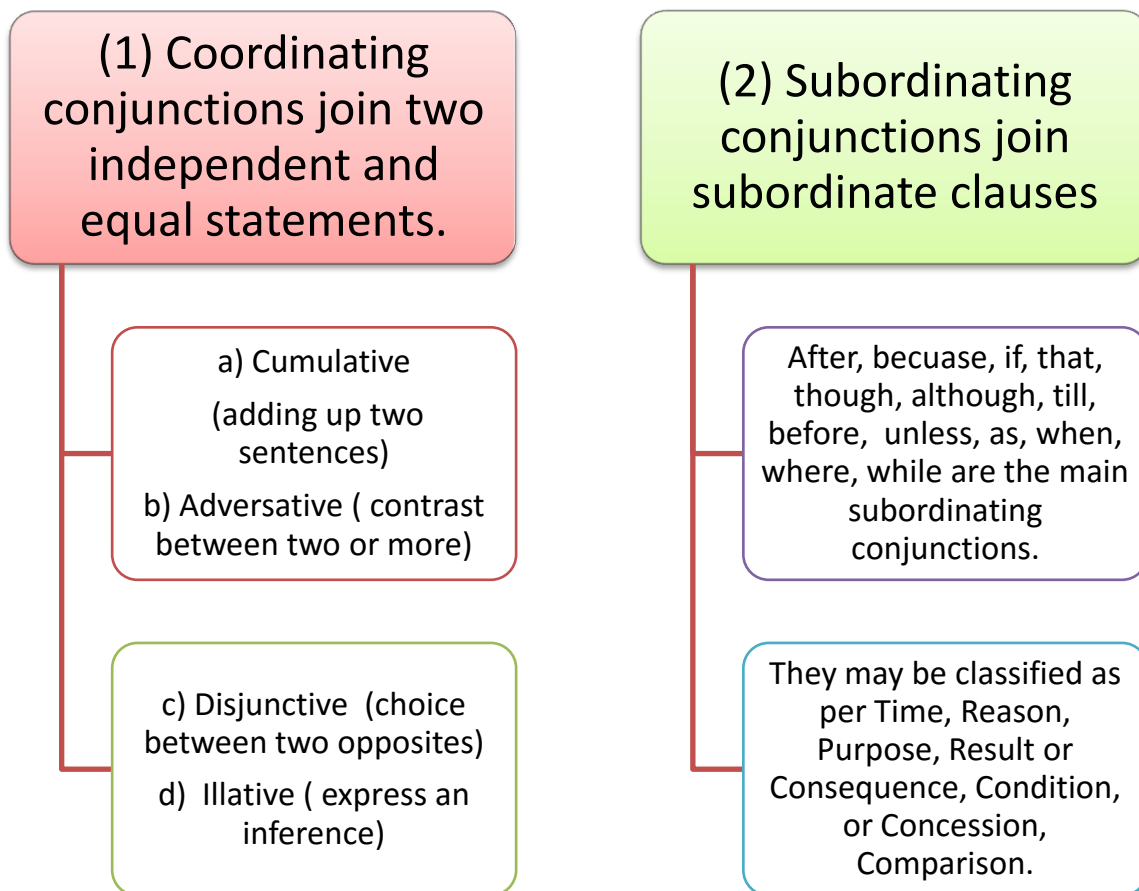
(1) Coordinating conjunctions join two independent and equal statements.

a) Cumulative

(adding up two sentences)

b) Adversative ( contrast between two or more)

c) Disjunctive (choice between two opposites)

d) Illative ( express an inference)

(2) Subordinating conjunctions join subordinate clauses

After, becuase, if, that, though, although, till, before, unless, as, when, where, while are the main subordinating conjunctions.

They may be classified as per Time, Reason, Purpose, Result or Consequence, Condition, or Concession, Comparison.